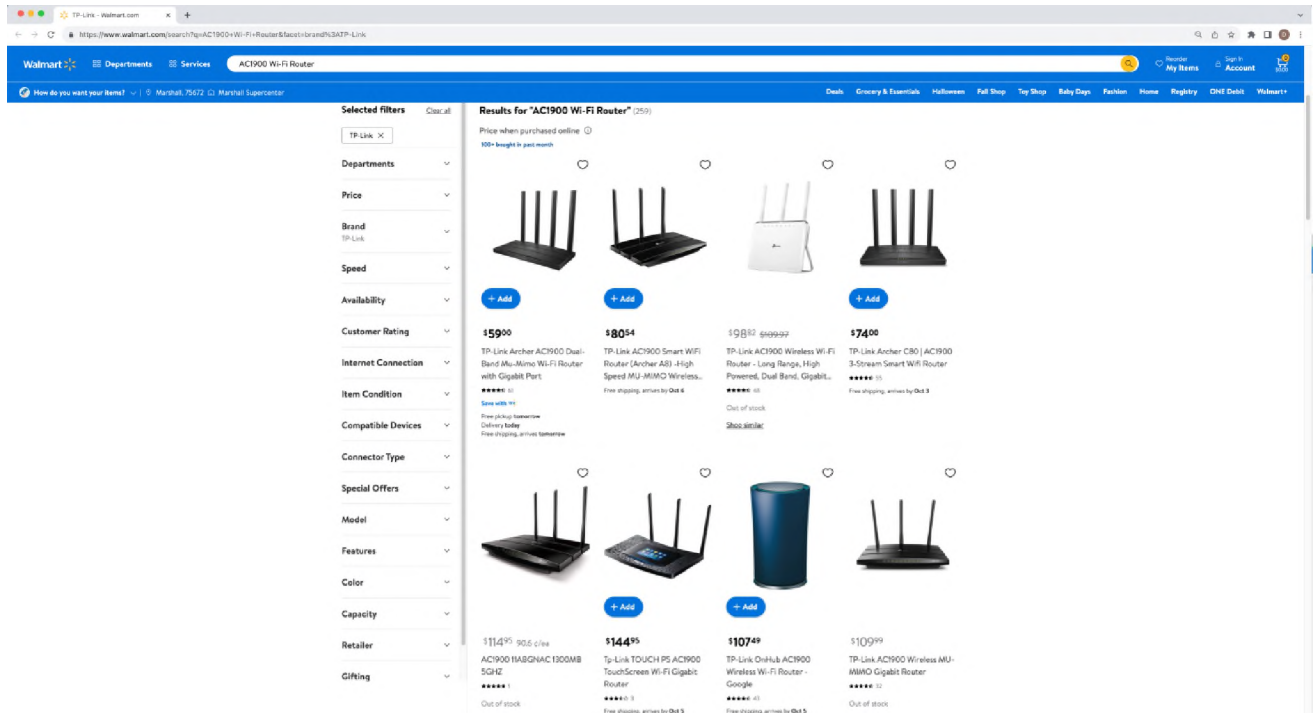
TP-Link - Walmart.com ×

https://www.walmart.com/search?q=AC1900+Wi-Fi+Router&facet=brand%3ATP-Link

Walmart

Departments

Services

AC1900 Wi-Fi Router

Reorder My Items

Sign In Account

0 $0.00

How do you want your items? | Marshall, 75672 | Marshall Supercenter

Deals Grocery & Essentials Halloween Fall Shop Toy Shop Baby Days Fashion Home Registry ONE Debit Walmart+

Selected filters Clear all

TP-Link ×

Departments

Price

Brand
TP-Link

Speed

Availability

Customer Rating

Internet Connection

Item Condition

Compatible Devices

Connector Type

Special Offers

Model

Features

Color

Capacity

Retailer

Gifting

Results for "AC1900 Wi-Fi Router" (259)

Price when purchased online

100+ bought in past month

+ Add

$59.00

TP-Link Archer AC1900 Dual-Band Mu-Mimo Wi-Fi Router with Gigabit Port

92

Save with W+

Free pickup tomorrow
Delivery today
Free shipping, arrives tomorrow

+ Add

$80.54

TP-Link AC1900 Smart WiFi Router (Archer A8) -High Speed MU-MIMO Wireless...

Free shipping, arrives by Oct 6

$98.82 $109.97

TP-Link AC1900 Wireless Wi-Fi Router - Long Range, High Powered, Dual Band, Gigabit...

48

Out of stock

Shop similar

+ Add

$74.00

TP-Link Archer C80 | AC1900 3-Stream Smart Wifi Router

65

Free shipping, arrives by Oct 3

$114.95 90.6 c/ea

AC1900 11ABGNAC 1300MB 5GHZ

1

Out of stock

+ Add

$144.95

Tp-Link TOUCH P5 AC1900 TouchScreen Wi-Fi Gigabit Router

3

Free shipping, arrives by Oct 5

+ Add

$107.49

TP-Link OnHub AC1900 Wireless Wi-Fi Router - Google

45

Free shipping, arrives by Oct 5

$109.99

TP-Link AC1900 Wireless MU-MIMO Gigabit Router

12

Out of stock